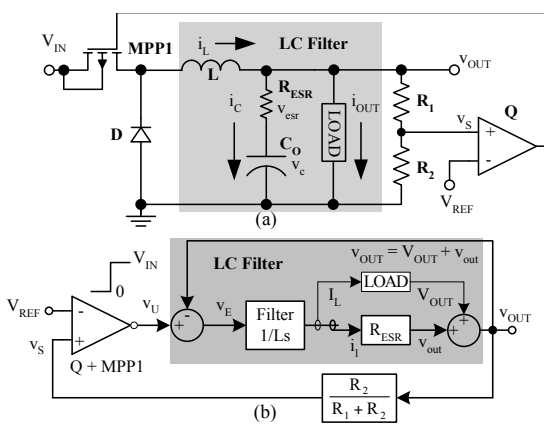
$V_{IN}$
MPP1
$i_L$
LC Filter
L
$R_{ESR}$
$v_{esr}$
$i_C$
$i_{OUT}$
LOAD
$C_O$
$v_c$
D
$v_{OUT}$
$R_1$
$v_S$
$R_2$
Q
+
-
$V_{REF}$
(a)

$V_{IN}$
0
LC Filter
$v_{OUT} = V_{OUT} + v_{out}$
$V_{REF}$
-
+
$v_U$
+
-
$v_E$
Filter
1/Ls
$I_L$
LOAD
$V_{OUT}$
$i_l$
$R_{ESR}$
$v_{out}$
+
+
$v_{OUT}$
$v_S$
Q + MPP1
$\frac{R_2}{R_1 + R_2}$
(b)